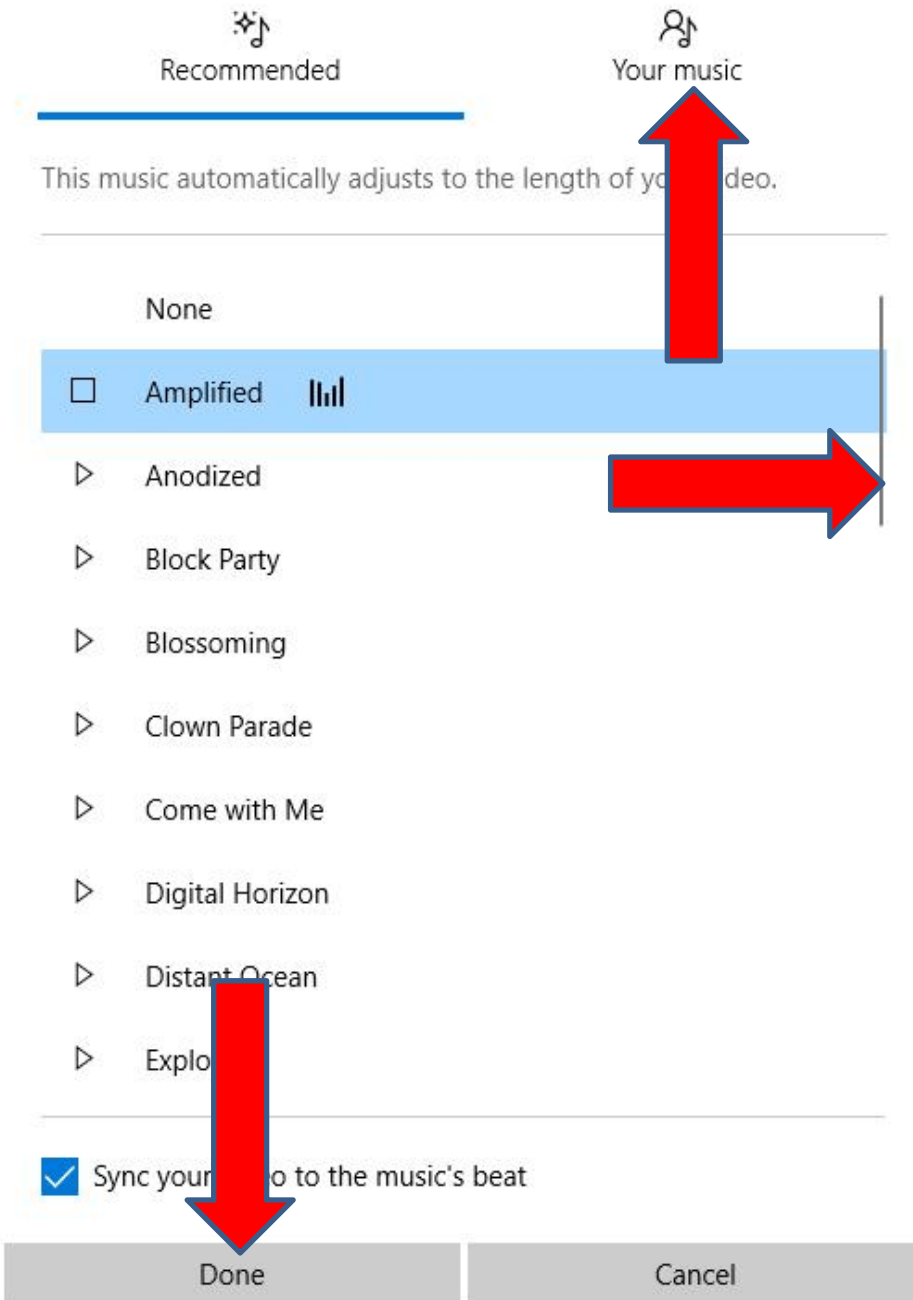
Recommended

Your music

This music automatically adjusts to the length of yo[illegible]deo.

None

Amplified

Anodized

Block Party

Blossoming

Clown Parade

Come with Me

Digital Horizon

Distant Ocean

Explo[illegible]

Sync your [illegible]o to the music's beat

Done

Cancel